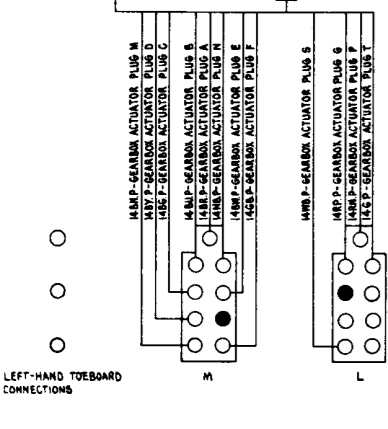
14BN.P-GEARBOX ACTUATOR PLUG M
14BY.P-GEARBOX ACTUATOR PLUG D
14BG.P-GEARBOX ACTUATOR PLUG C
14BU.P-GEARBOX ACTUATOR PLUG B
14BR.P-GEARBOX ACTUATOR PLUG A
14NB.P-GEARBOX ACTUATOR PLUG N
14RP.P-GEARBOX ACTUATOR PLUG E
14GB.P-GEARBOX ACTUATOR PLUG F

14WB.P-GEARBOX ACTUATOR PLUG S

14RP.P-GEARBOX ACTUATOR PLUG G
14RN.P-GEARBOX ACTUATOR PLUG P
14G.P-GEARBOX ACTUATOR PLUG T

LEFT-HAND TOEBOARD CONNECTIONS

M

L